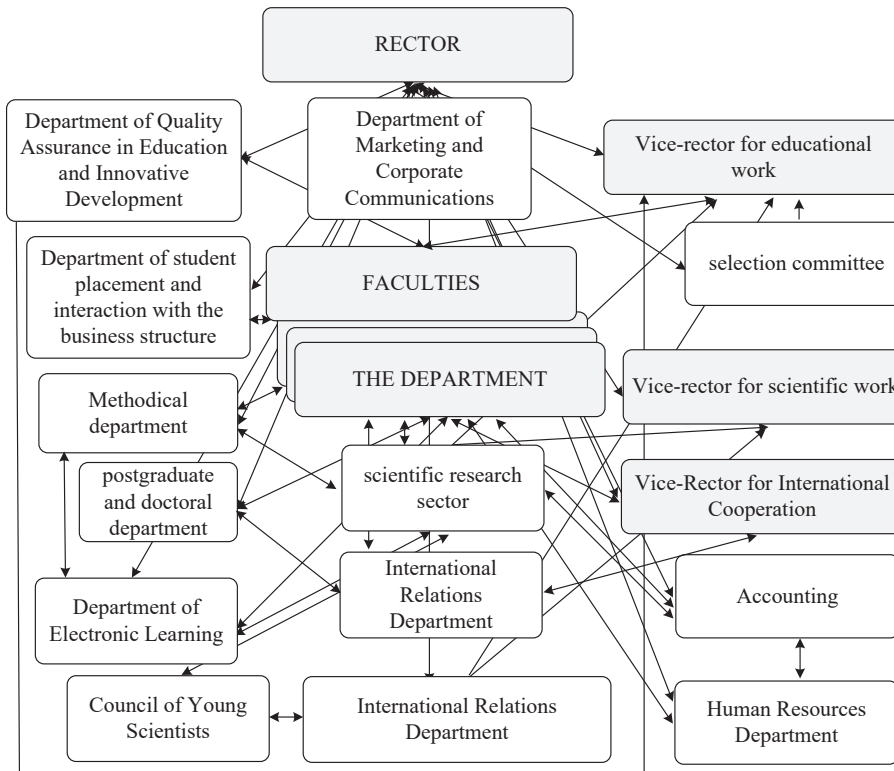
RECTOR

Department of Quality Assurance in Education and Innovative Development

Department of Marketing and Corporate Communications

Vice-rector for educational work

Department of student placement and interaction with the business structure

FACULTIES

selection committee

Methodical department

THE DEPARTMENT

Vice-rector for scientific work

postgraduate and doctoral department

scientific research sector

Vice-Rector for International Cooperation

Department of Electronic Learning

International Relations Department

Accounting

Council of Young Scientists

International Relations Department

Human Resources Department